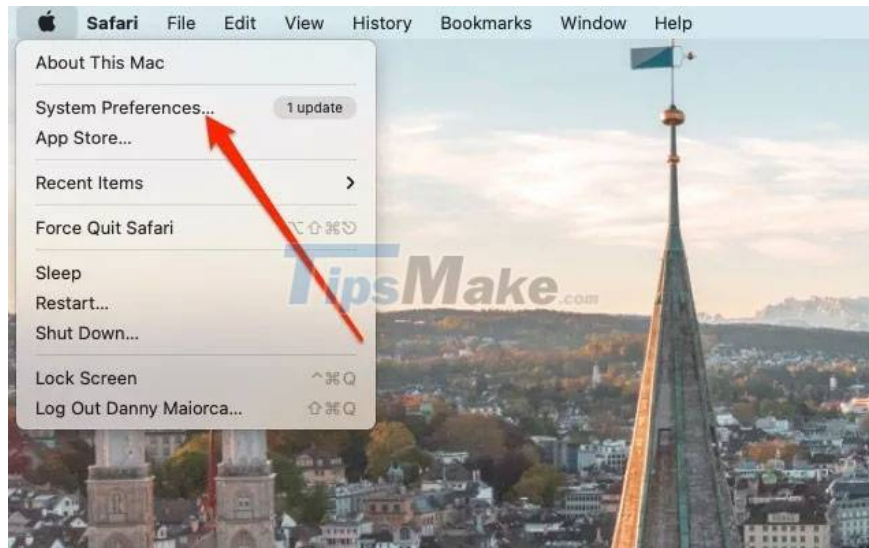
Safari File Edit View History Bookmarks Window Help

About This Mac

System Preferences... 1 update
App Store...

Recent Items >

Force Quit Safari ⌥⇧⌘⎋

Sleep
Restart...
Shut Down...

Lock Screen ^⌘Q
Log Out Danny Maiorca... ⇧⌘Q

TipsMake.com